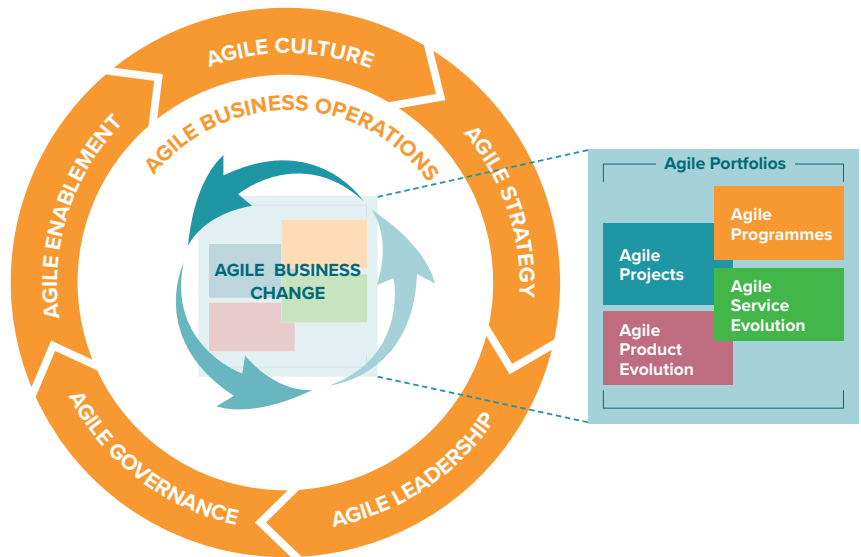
AGILE CULTURE

AGILE STRATEGY

AGILE LEADERSHIP

AGILE GOVERNANCE

AGILE ENABLEMENT

AGILE BUSINESS OPERATIONS

AGILE BUSINESS CHANGE

Agile Portfolios

Agile Projects

Agile Programmes

Agile Service Evolution

Agile Product Evolution